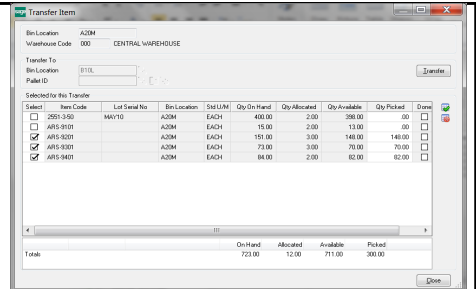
Transfer Item

Bin Location A20M
Warehouse Code 000 CENTRAL WAREHOUSE

Transfer To
Bin Location B10L
Pallet ID

Transfer

Selected for this Transfer

| Select | Item Code | Lot Serial No | Bin Location | Std U/M | Qty On Hand | Qty Allocated | Qty Available | Qty Picked | Done |
|---|---|---|---|---|---|---|---|---|---|
| ☐ | 2551-3-50 | MAY10 | A20M | EACH | 400.00 | 2.00 | 398.00 | .00 | ☐ |
| ☐ | ARS-9101 | | A20M | EACH | 15.00 | 2.00 | 13.00 | .00 | ☐ |
| ☑ | ARS-9201 | | A20M | EACH | 151.00 | 3.00 | 148.00 | 148.00 | ☐ |
| ☑ | ARS-9301 | | A20M | EACH | 73.00 | 3.00 | 70.00 | 70.00 | ☐ |
| ☑ | ARS-9401 | | A20M | EACH | 84.00 | 2.00 | 82.00 | 82.00 | ☐ |

| | On Hand | Allocated | Available | Picked |
|---|---|---|---|---|
| Totals | 723.00 | 12.00 | 711.00 | 300.00 |

Close